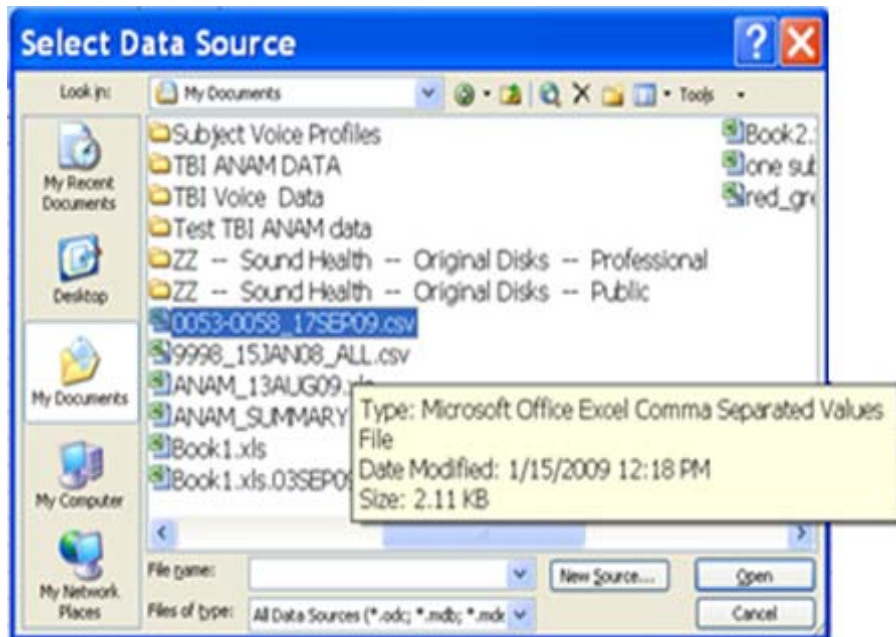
Select Data Source

Look in: My Documents

Tools

My Recent Documents

Desktop

My Documents

My Computer

My Network Places

Subject Voice Profiles
TBI ANAM DATA
TBI Voice Data
Test TBI ANAM data
ZZ -- Sound Health -- Original Disks -- Professional
ZZ -- Sound Health -- Original Disks -- Public
0053-0058_17SEP09.csv
9998_15JAN08_ALL.csv
ANAM_13AUG09.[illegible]
ANAM_SUMMARY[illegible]
Book1.xls
Book1.xls.03SEP0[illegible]

Book2.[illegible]
one sul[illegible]
red_gr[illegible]

Type: Microsoft Office Excel Comma Separated Values File
Date Modified: 1/15/2009 12:18 PM
Size: 2.11 KB

File name:

Files of type: All Data Sources (*.odc; *.mdb; *.mdc

New Source...

Open

Cancel